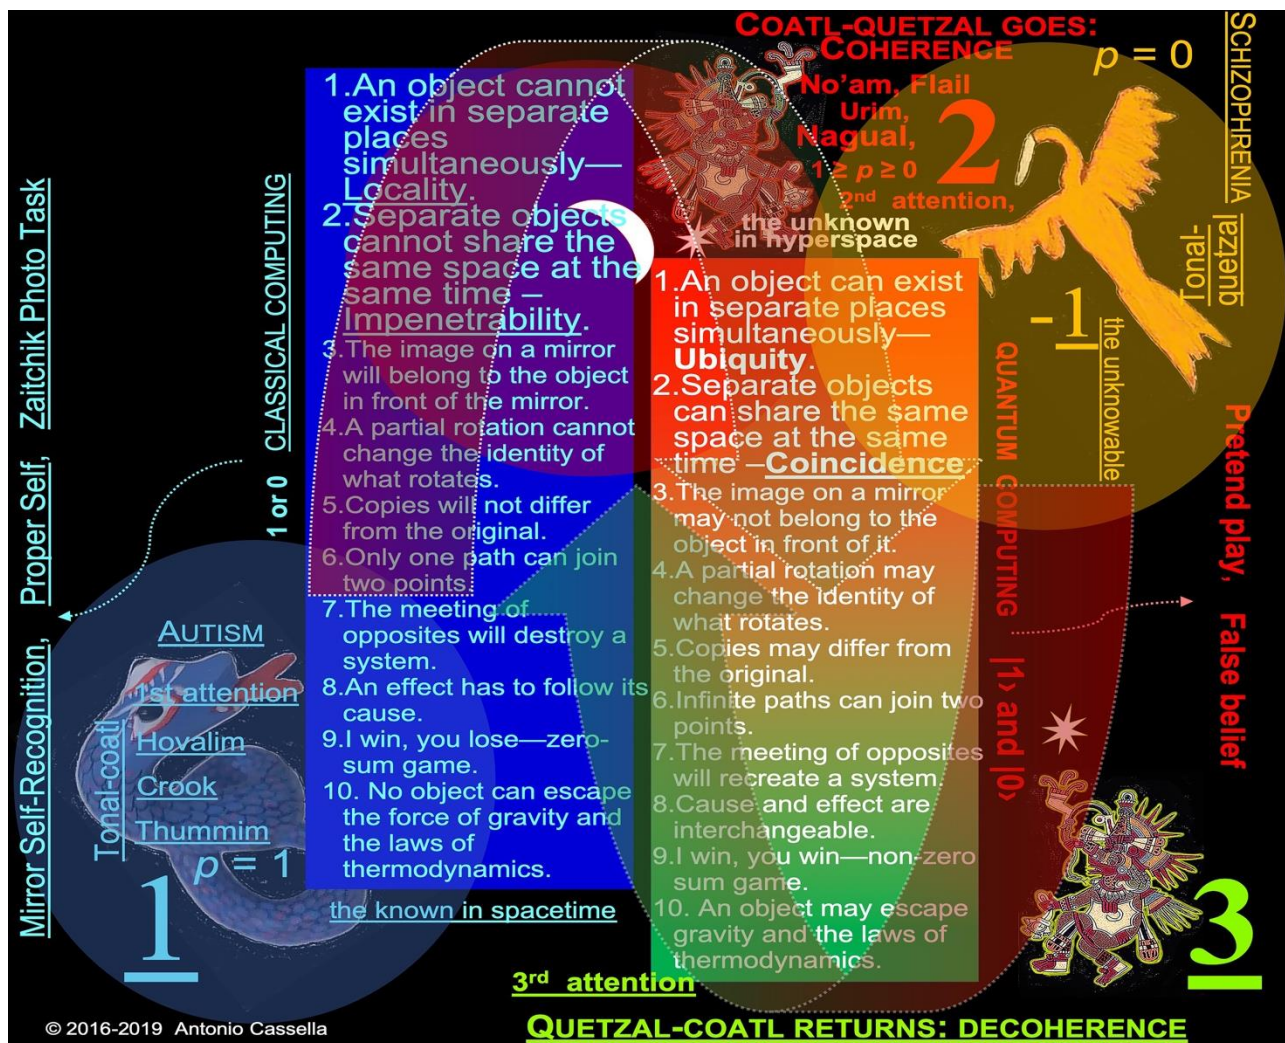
COATL-QUETZAL GOES: COHERENCE

$p = 0$

SCHIZOPHRENIA

No'am, Flail
Urim,
Nagual,
$1 \geq p \geq 0$
2
2nd attention,

the unknown in hyperspace

Tonal-quetzal

-1

the unknowable

Zaitchik Photo Task

Proper Self,

Mirror Self-Recognition,

CLASSICAL COMPUTING

1 or 0

1. An object cannot exist in separate places simultaneously—Locality.
2. Separate objects cannot share the same space at the same time –Impenetrability.
3. The image on a mirror will belong to the object in front of the mirror.
4. A partial rotation cannot change the identity of what rotates.
5. Copies will not differ from the original.
6. Only one path can join two points.
7. The meeting of opposites will destroy a system.
8. An effect has to follow its cause.
9. I win, you lose—zero-sum game.
10. No object can escape the force of gravity and the laws of thermodynamics.

the known in spacetime

1. An object can exist in separate places simultaneously—Ubiquity.
2. Separate objects can share the same space at the same time –Coincidence.
3. The image on a mirror may not belong to the object in front of it.
4. A partial rotation may change the identity of what rotates.
5. Copies may differ from the original.
6. Infinite paths can join two points.
7. The meeting of opposites will recreate a system.
8. Cause and effect are interchangeable.
9. I win, you win—non-zero sum game.
10. An object may escape gravity and the laws of thermodynamics.

QUANTUM COMPUTING

|1› and |0›

Pretend play,

False belief

AUTISM

1st attention

Hovalim

Crook

Thummim

Tonal-coatl

$p = 1$

1

3

3rd attention

© 2016-2019 Antonio Cassella

QUETZAL-COATL RETURNS: DECOHERENCE